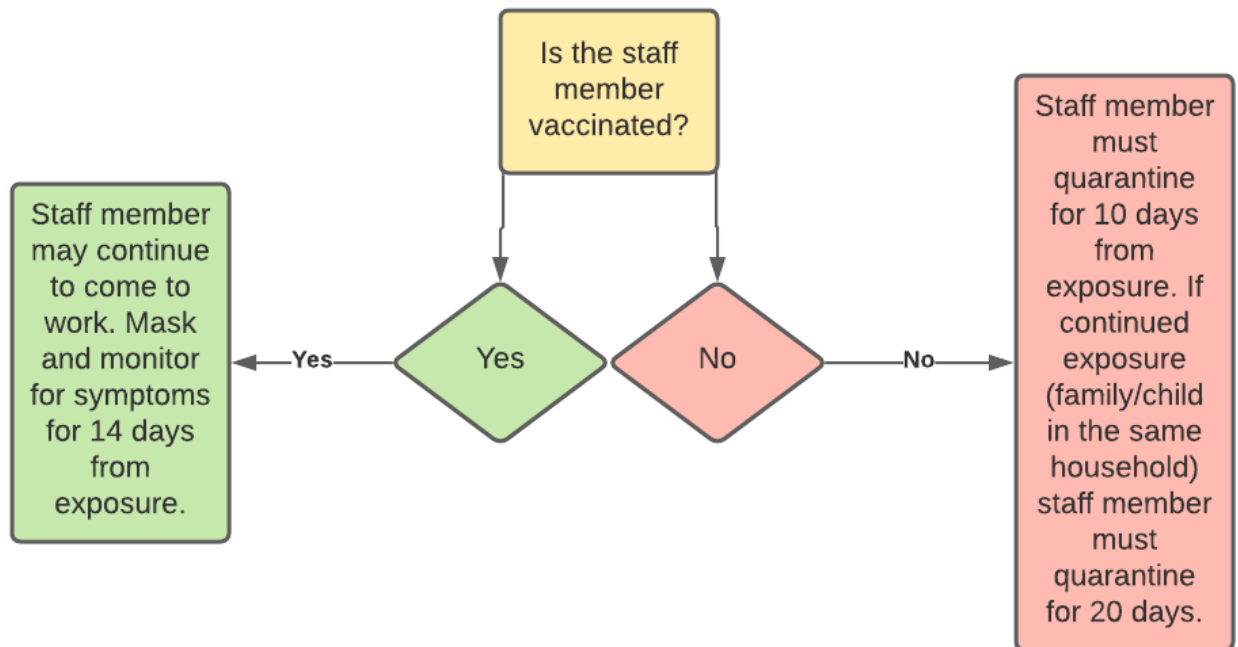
Is the staff member vaccinated?

Staff member may continue to come to work. Mask and monitor for symptoms for 14 days from exposure.

Yes

Yes

No

No

Staff member must quarantine for 10 days from exposure. If continued exposure (family/child in the same household) staff member must quarantine for 20 days.